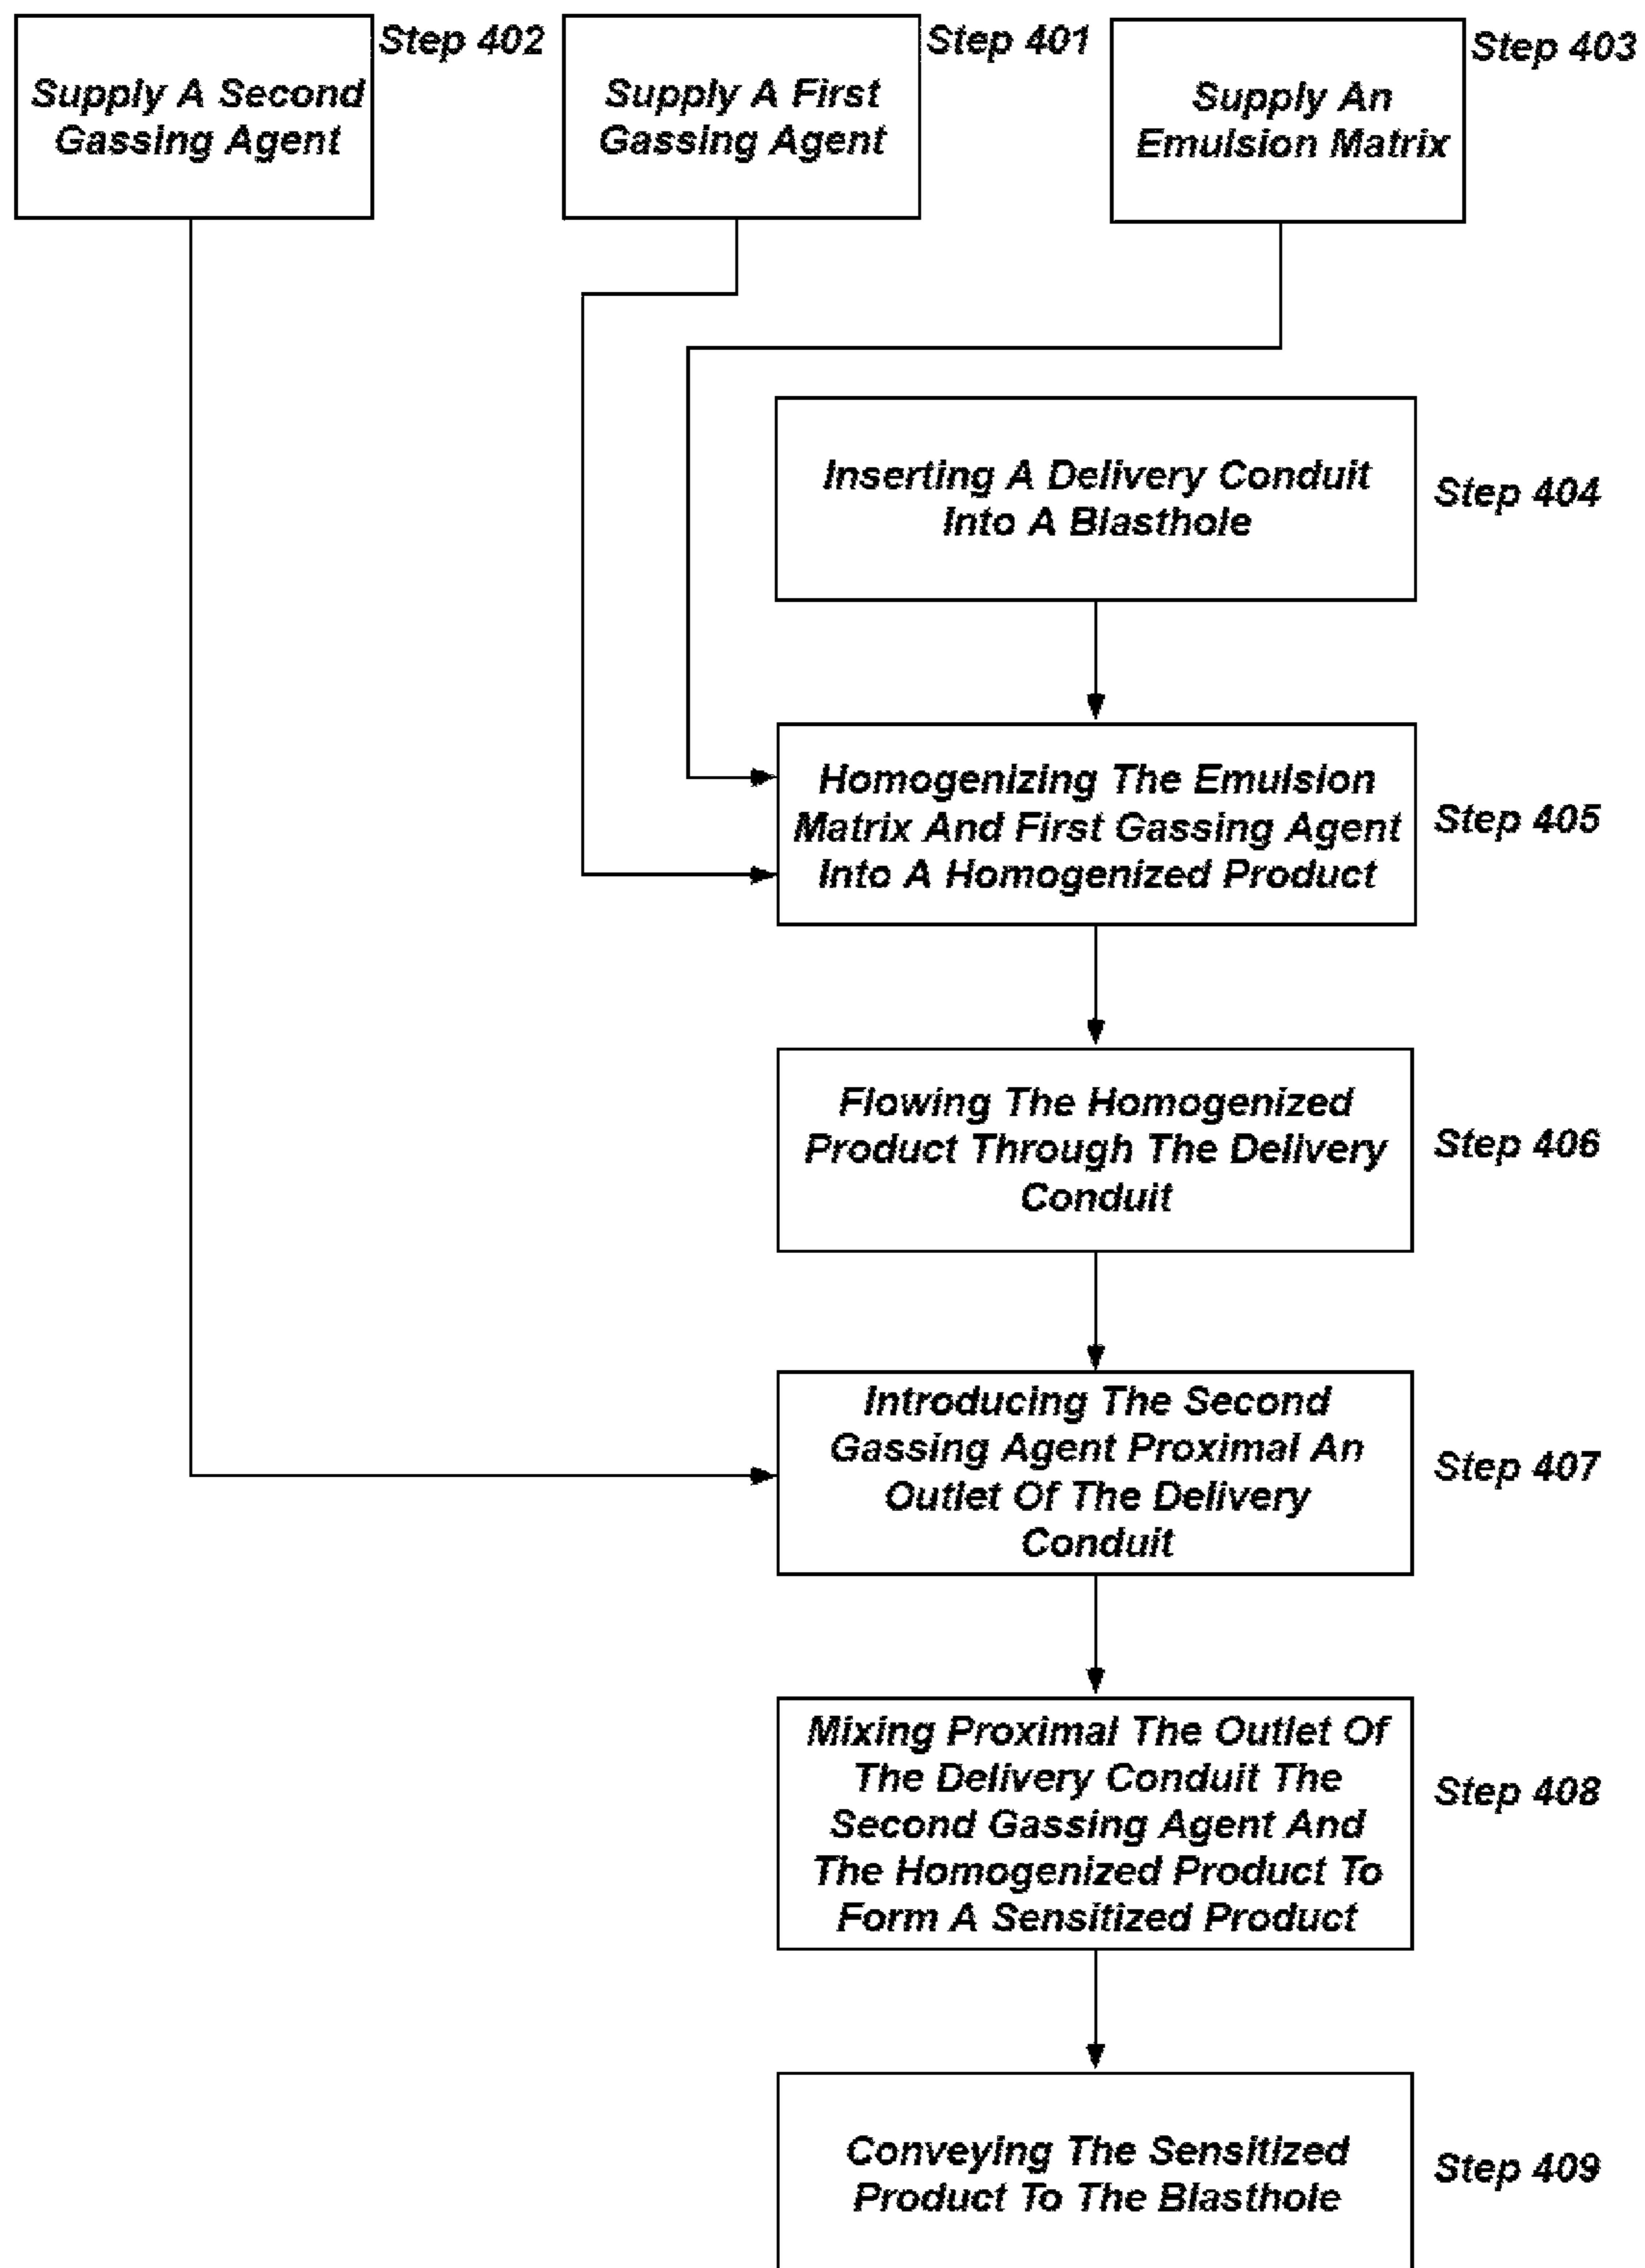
Supply A Second Gassing Agent

Step 402

Supply A First Gassing Agent

Step 401

Supply An Emulsion Matrix

Step 403

Inserting A Delivery Conduit Into A Blasthole

Step 404

Homogenizing The Emulsion Matrix And First Gassing Agent Into A Homogenized Product

Step 405

Flowing The Homogenized Product Through The Delivery Conduit

Step 406

Introducing The Second Gassing Agent Proximal An Outlet Of The Delivery Conduit

Step 407

Mixing Proximal The Outlet Of The Delivery Conduit The Second Gassing Agent And The Homogenized Product To Form A Sensitized Product

Step 408

Conveying The Sensitized Product To The Blasthole

Step 409